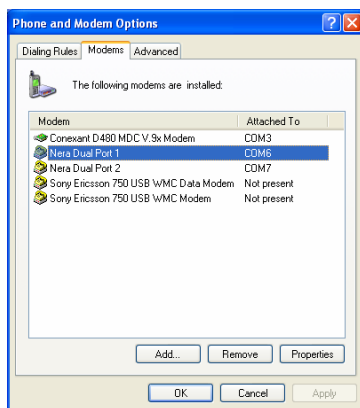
Phone and Modem Options

Dialing Rules | Modems | Advanced

The following modems are installed:

| Modem | Attached To |
|---|---|
| Conexant D480 MDC V.9x Modem | COM3 |
| Nera Dual Port 1 | COM6 |
| Nera Dual Port 2 | COM7 |
| Sony Ericsson 750 USB WMC Data Modem | Not present |
| Sony Ericsson 750 USB WMC Modem | Not present |

Add... | Remove | Properties

OK | Cancel | Apply